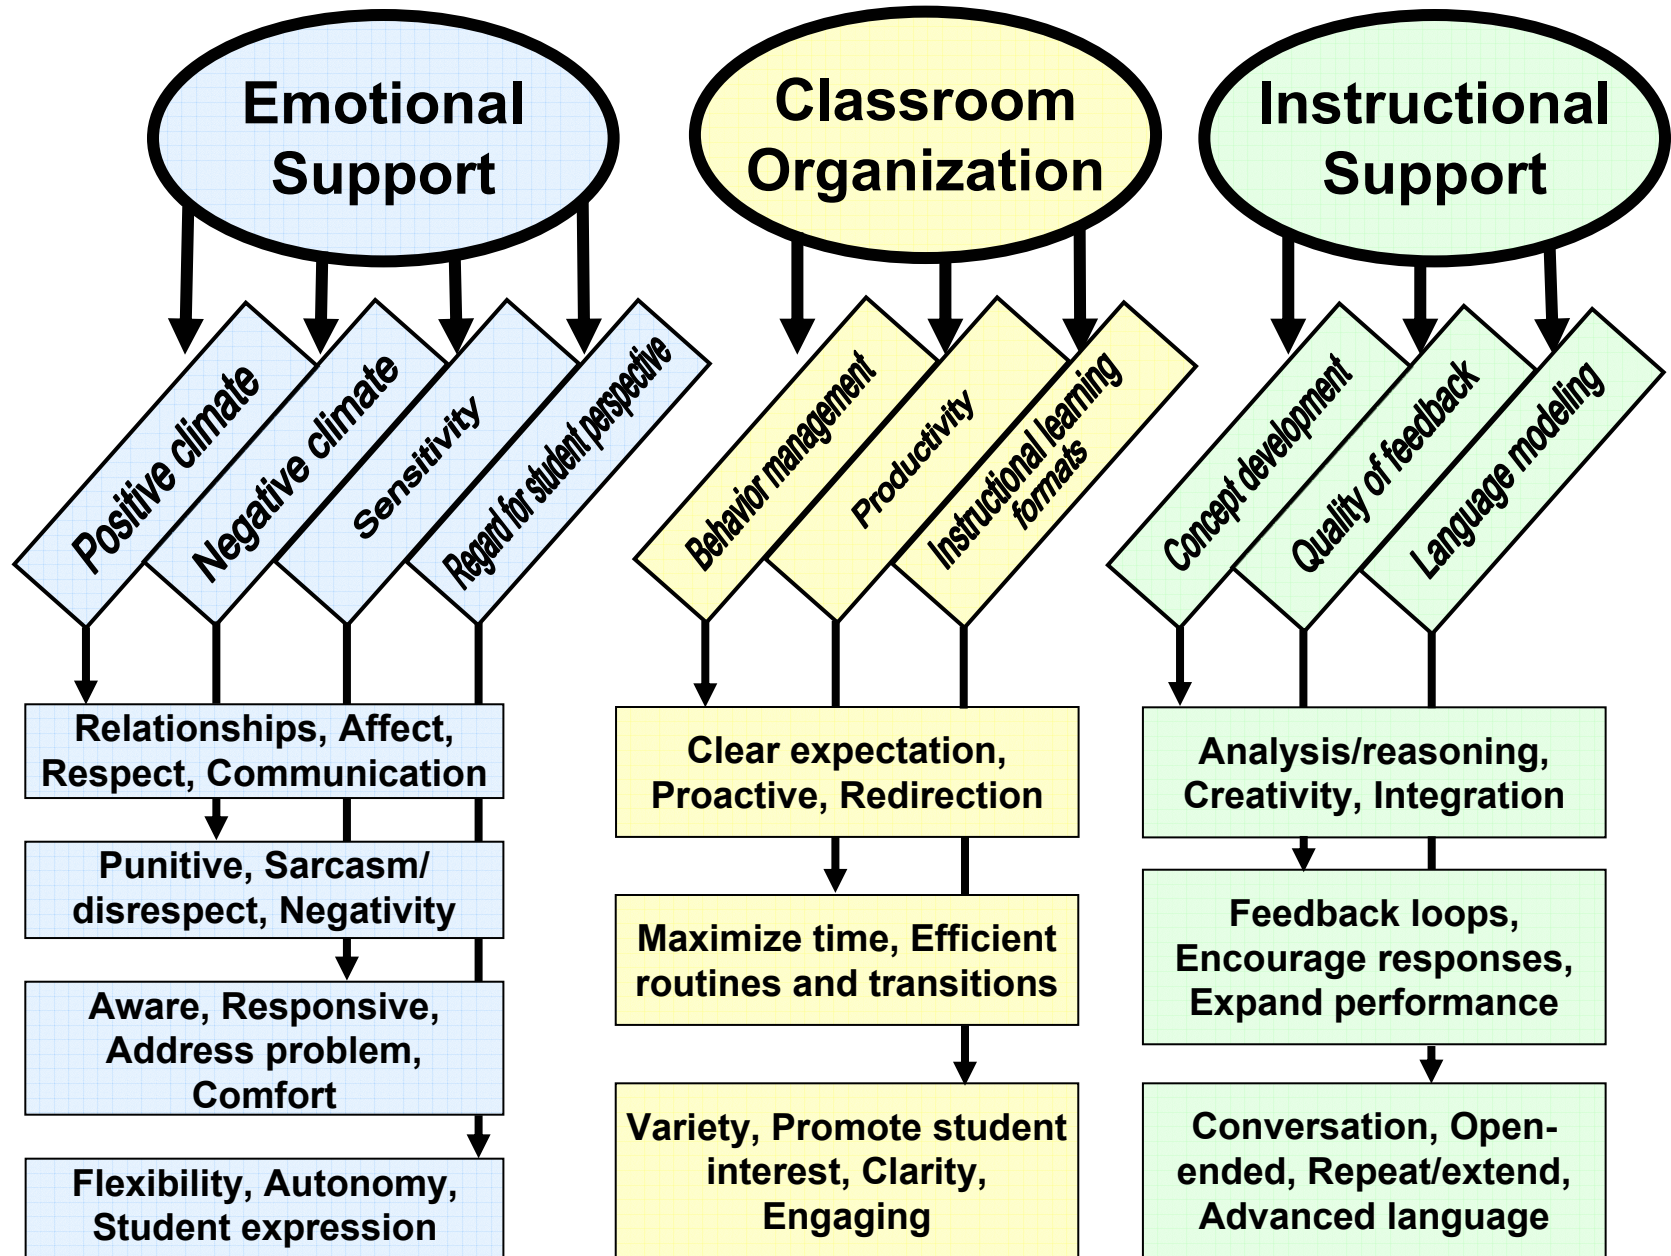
Emotional Support

Positive climate

Negative climate

Sensitivity

Regard for student perspective

Relationships, Affect, Respect, Communication

Punitive, Sarcasm/ disrespect, Negativity

Aware, Responsive, Address problem, Comfort

Flexibility, Autonomy, Student expression

Classroom Organization

Behavior management

Productivity

Instructional learning formats

Clear expectation, Proactive, Redirection

Maximize time, Efficient routines and transitions

Variety, Promote student interest, Clarity, Engaging

Instructional Support

Concept development

Quality of feedback

Language modeling

Analysis/reasoning, Creativity, Integration

Feedback loops, Encourage responses, Expand performance

Conversation, Open-ended, Repeat/extend, Advanced language